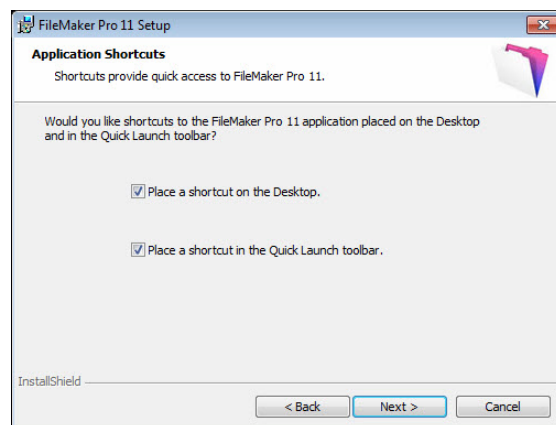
FileMaker Pro 11 Setup

Application Shortcuts

Shortcuts provide quick access to FileMaker Pro 11.

Would you like shortcuts to the FileMaker Pro 11 application placed on the Desktop and in the Quick Launch toolbar?

Place a shortcut on the Desktop.

Place a shortcut in the Quick Launch toolbar.

InstallShield

< Back

Next >

Cancel